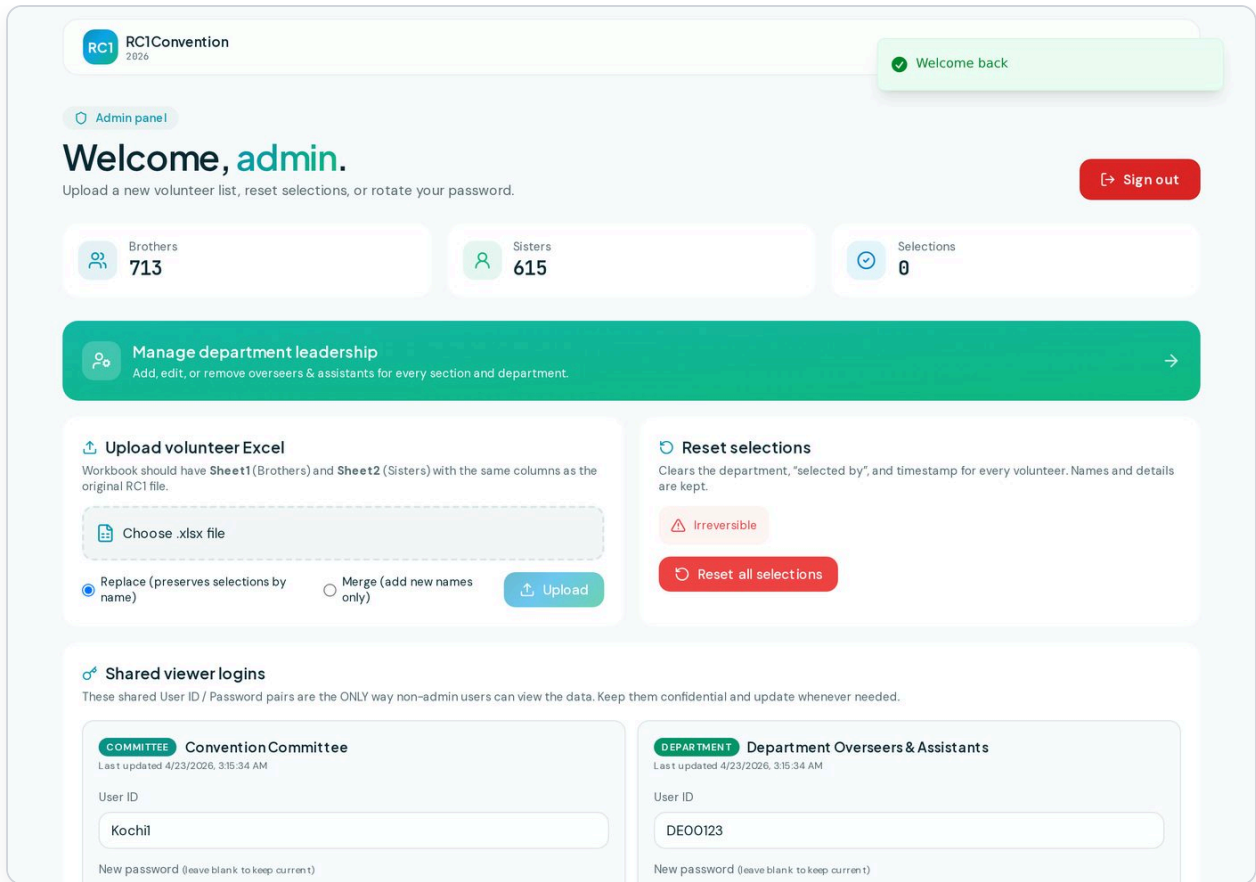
RC1 RC1Convention
2026

Welcome back

Admin panel

Welcome, admin.
Upload a new volunteer list, reset selections, or rotate your password.

Sign out

Brothers
713

Sisters
615

Selections
0

Manage department leadership
Add, edit, or remove overseers & assistants for every section and department.

Upload volunteer Excel
Workbook should have **Sheet1** (Brothers) and **Sheet2** (Sisters) with the same columns as the original RC1 file.

Choose .xlsx file

Replace (preserves selections by name)

Merge (add new names only)

Upload

Reset selections
Clears the department, "selected by", and timestamp for every volunteer. Names and details are kept.

Irreversible

Reset all selections

Shared viewer logins
These shared User ID / Password pairs are the ONLY way non-admin users can view the data. Keep them confidential and update whenever needed.

COMMITTEE Convention Committee
Last updated 4/23/2026, 3:15:34 AM

User ID
Kochi1

New password (leave blank to keep current)

DEPARTMENT Department Overseers & Assistants
Last updated 4/23/2026, 3:15:34 AM

User ID
DEO0123

New password (leave blank to keep current)